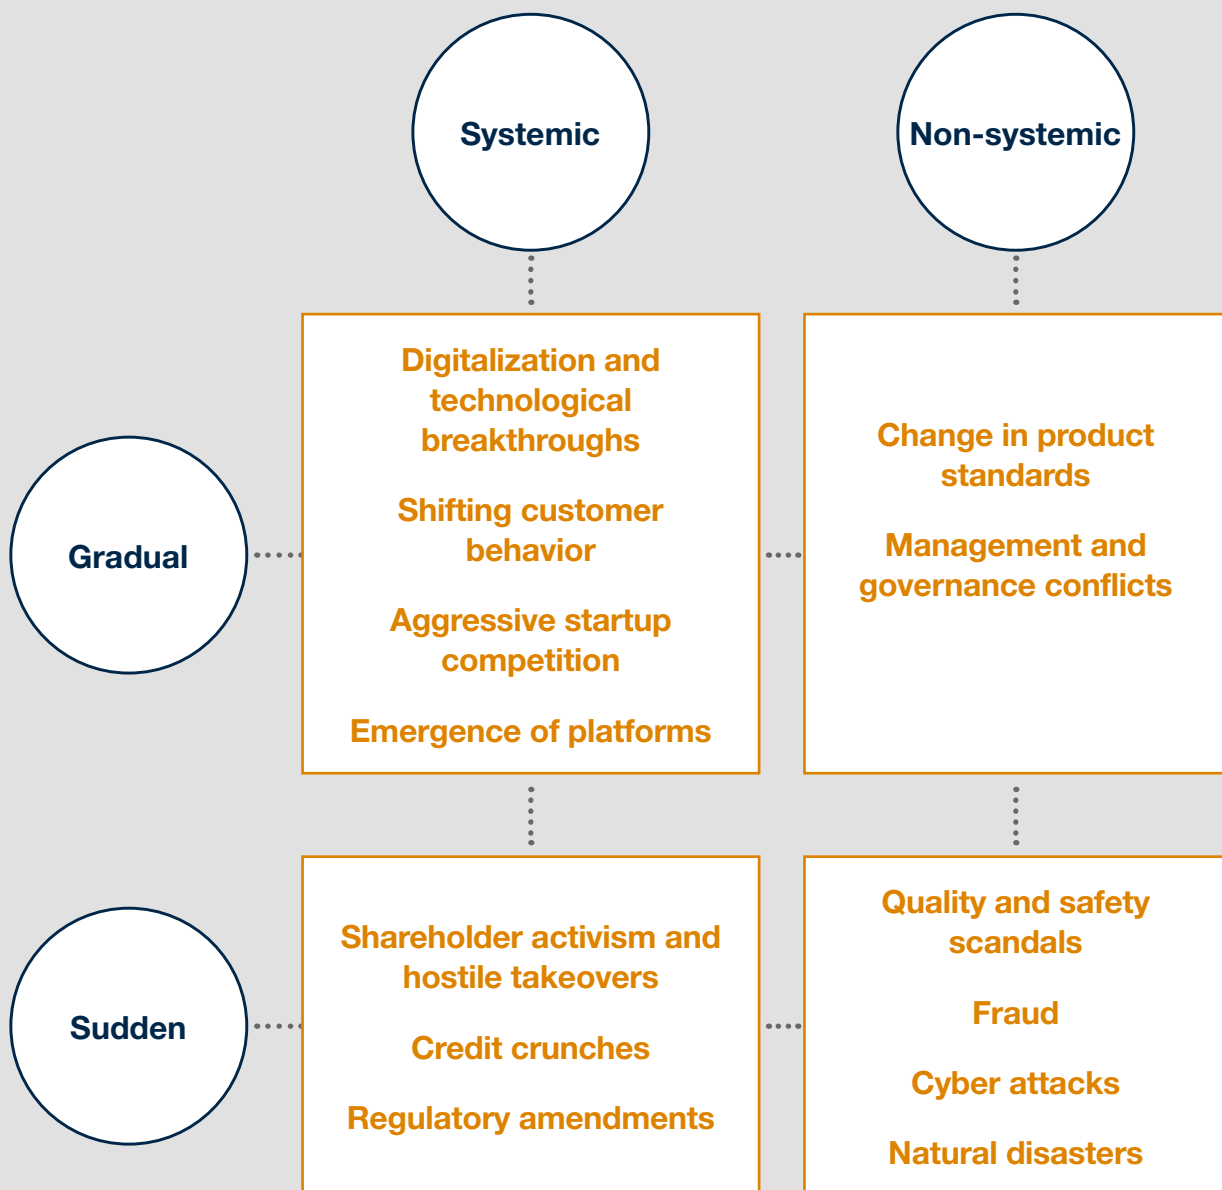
Systemic

Non-systemic

Gradual

Digitalization and technological breakthroughs

Shifting customer behavior

Aggressive startup competition

Emergence of platforms

Change in product standards

Management and governance conflicts

Sudden

Shareholder activism and hostile takeovers

Credit crunches

Regulatory amendments

Quality and safety scandals

Fraud

Cyber attacks

Natural disasters